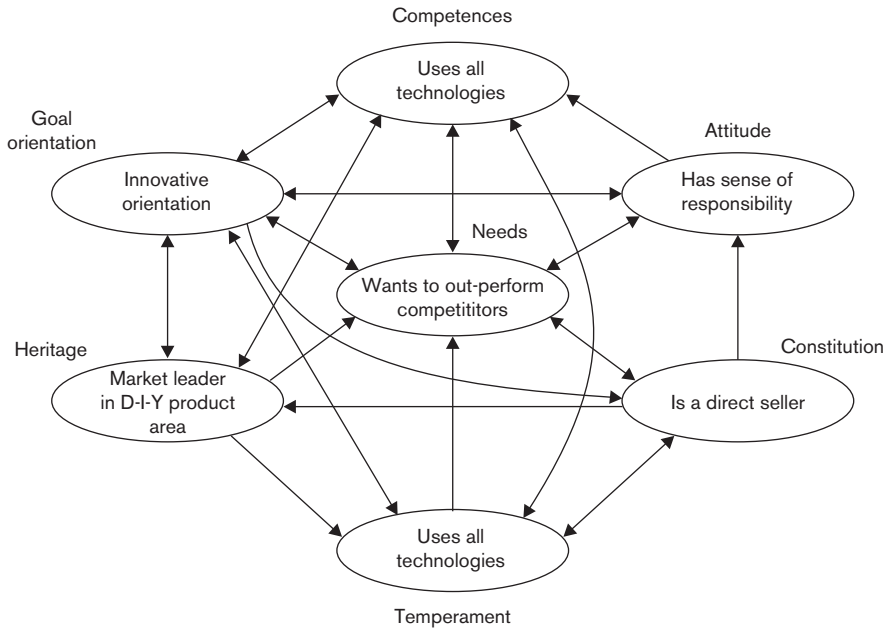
Competences

Uses all technologies

Goal orientation

Innovative orientation

Attitude

Has sense of responsibility

Needs

Wants to out-perform competititors

Heritage

Market leader in D-I-Y product area

Constitution

Is a direct seller

Uses all technologies

Temperament